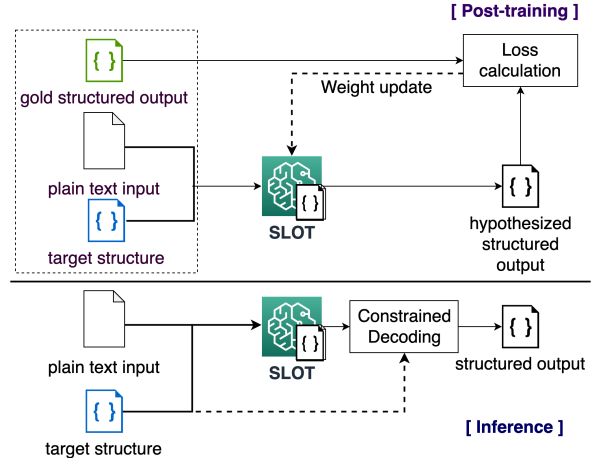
[ Post-training ]

{ }

gold structured output

Loss calculation

Weight update

plain text input

{ }

{ }

target structure

SLOT

{ }

hypothesized structured output

plain text input

{ }

SLOT

Constrained Decoding

{ }

structured output

{ }

target structure

[ Inference ]